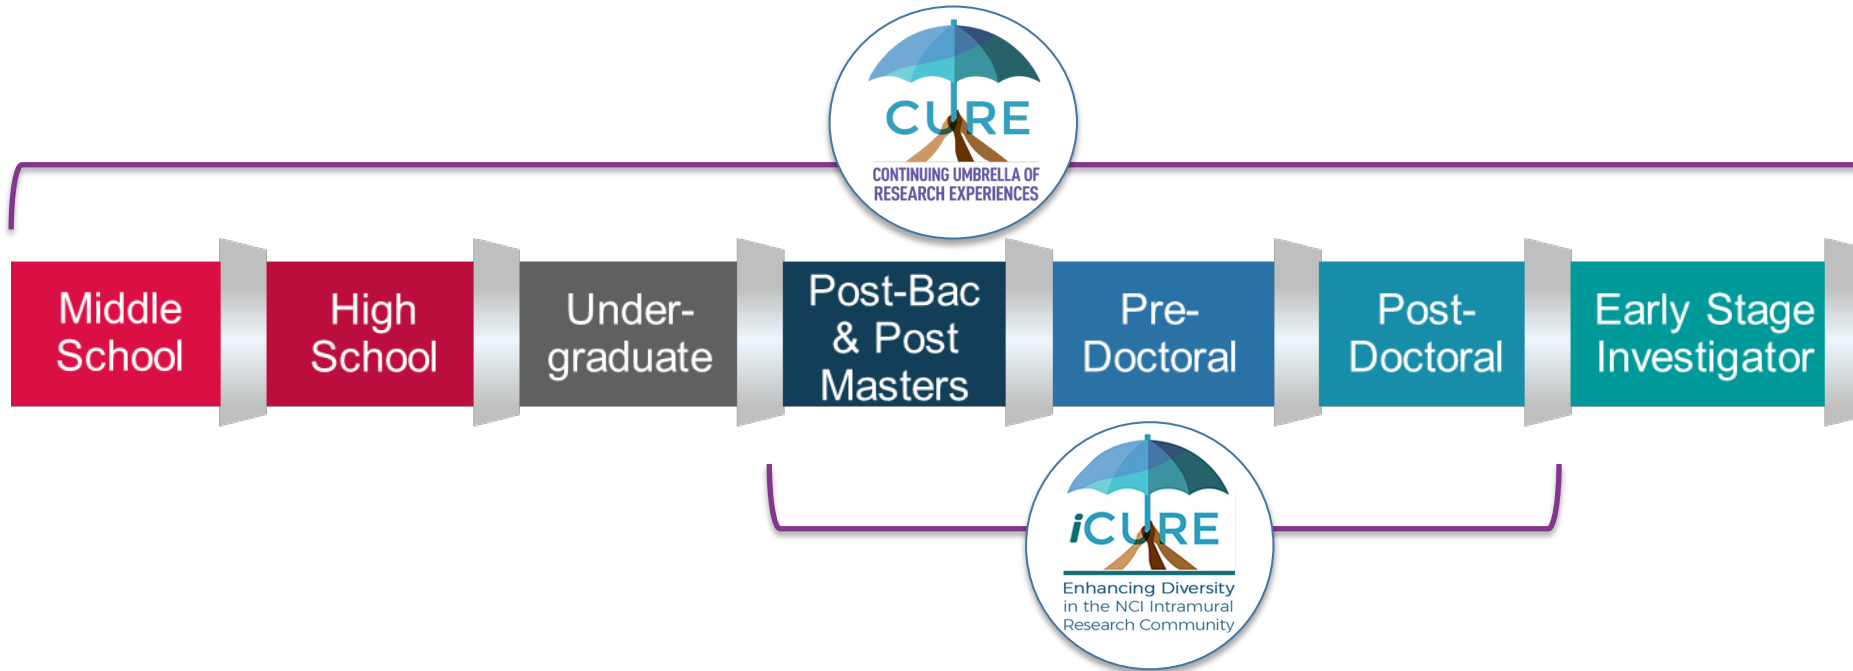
CURE
CONTINUING UMBRELLA OF RESEARCH EXPERIENCES

Middle School

High School

Undergraduate

Post-Bac & Post Masters

Pre-Doctoral

Post-Doctoral

Early Stage Investigator

iCURE
Enhancing Diversity in the NCI Intramural Research Community